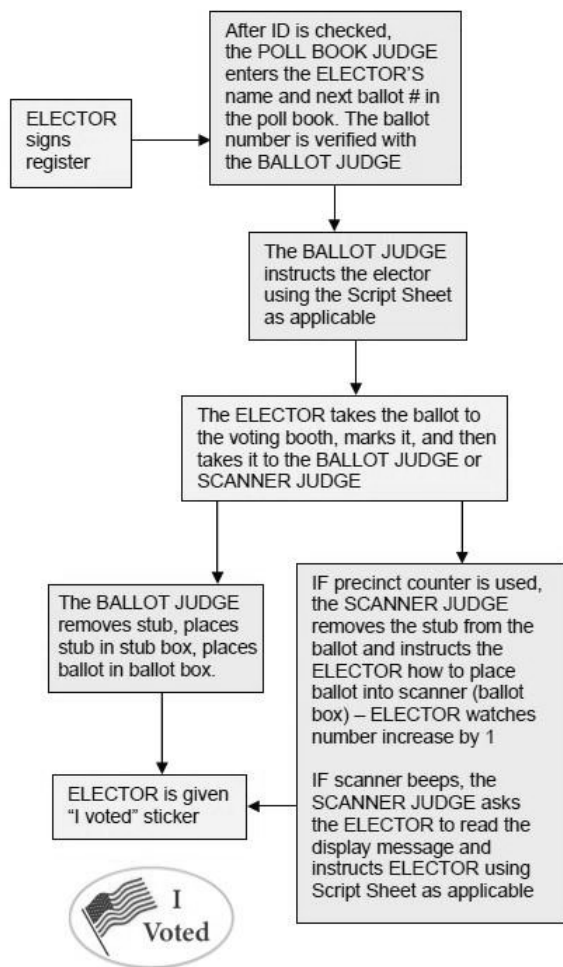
ELECTOR signs register

After ID is checked, the POLL BOOK JUDGE enters the ELECTOR'S name and next ballot # in the poll book. The ballot number is verified with the BALLOT JUDGE

The BALLOT JUDGE instructs the elector using the Script Sheet as applicable

The ELECTOR takes the ballot to the voting booth, marks it, and then takes it to the BALLOT JUDGE or SCANNER JUDGE

The BALLOT JUDGE removes stub, places stub in stub box, places ballot in ballot box.

IF precinct counter is used, the SCANNER JUDGE removes the stub from the ballot and instructs the ELECTOR how to place ballot into scanner (ballot box) – ELECTOR watches number increase by 1

IF scanner beeps, the SCANNER JUDGE asks the ELECTOR to read the display message and instructs ELECTOR using Script Sheet as applicable

ELECTOR is given "I voted" sticker

I Voted